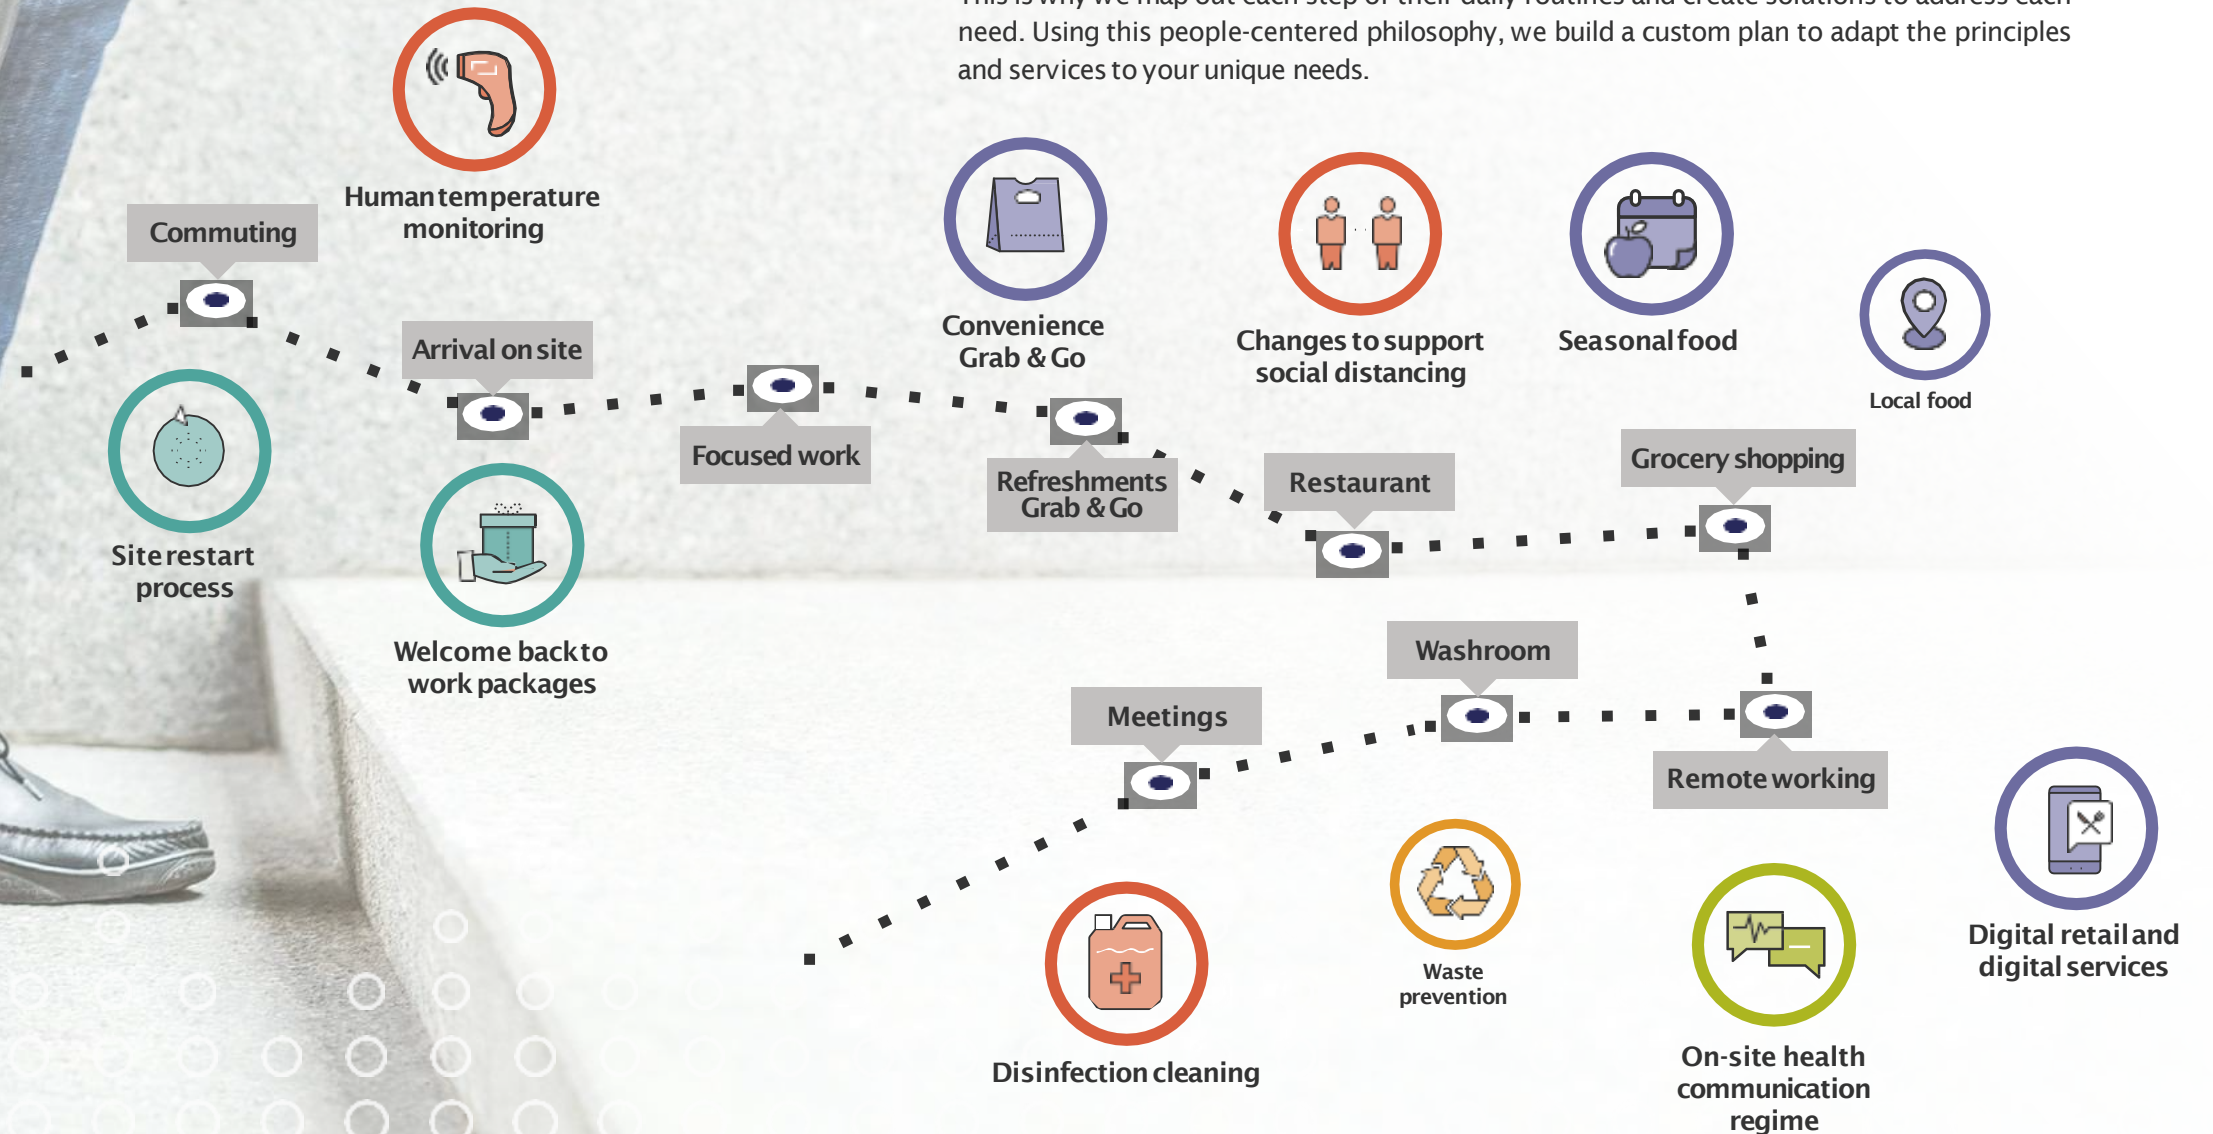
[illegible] need. Using this people-centered philosophy, we build a custom plan to adapt the principles and services to your unique needs.

Human temperature monitoring

Commuting

Site restart process

Arrival on site

Welcome back to work packages

Focused work

Convenience Grab & Go

Refreshments Grab & Go

Changes to support social distancing

Restaurant

Seasonal food

Local food

Grocery shopping

Washroom

Meetings

Remote working

Disinfection cleaning

Waste prevention

On-site health communication regime

Digital retail and digital services